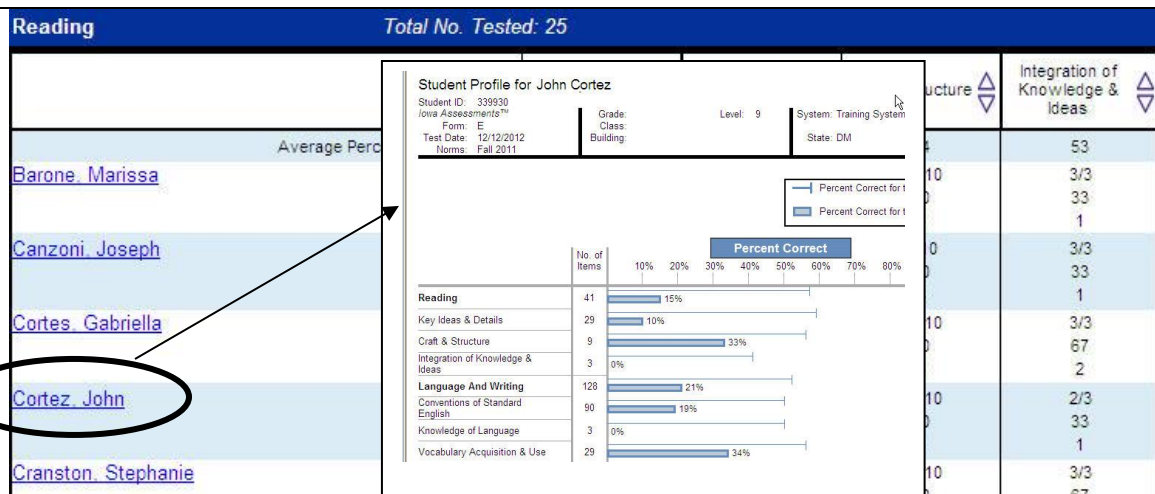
Reading Total No. Tested: 25

Student Profile for John Cortez
Student ID: 339930
Iowa Assessments™
Form: E
Test Date: 12/12/2012
Norms: Fall 2011
Grade:
Class:
Building:
Level: 9
System: Training System
State: DM

Percent Correct for t
Percent Correct for t

Percent Correct

| | No. of Items | 10% 20% 30% 40% 50% 60% 70% 80% |
|---|---|---|
| Reading | 41 | 15% |
| Key Ideas & Details | 29 | 10% |
| Craft & Structure | 9 | 33% |
| Integration of Knowledge & Ideas | 3 | 0% |
| Language And Writing | 128 | 21% |
| Conventions of Standard English | 90 | 19% |
| Knowledge of Language | 3 | 0% |
| Vocabulary Acquisition & Use | 29 | 34% |

| | ucture | Integration of Knowledge & Ideas |
|---|---|---|
| Average Perc | 4 | 53 |
| Barone, Marissa | 10 | 3/3 33 1 |
| Canzoni, Joseph | 0 | 3/3 33 1 |
| Cortes, Gabriella | 10 | 3/3 67 2 |
| Cortez, John | 10 | 2/3 33 1 |
| Cranston, Stephanie | 10 | 3/3 67 |